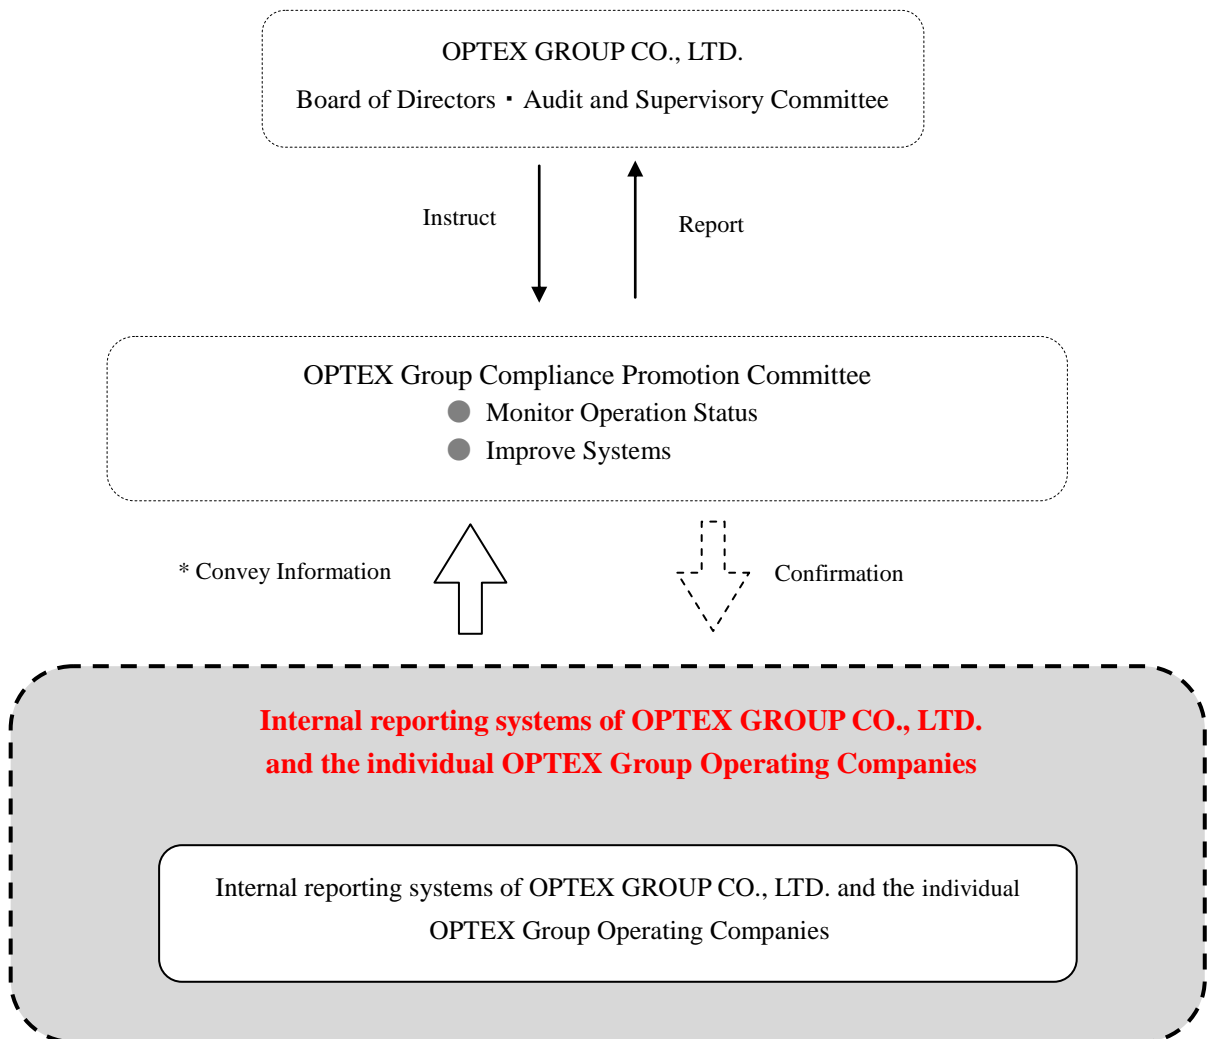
OPTEX GROUP CO., LTD.

Board of Directors・Audit and Supervisory Committee

Instruct

Report

OPTEX Group Compliance Promotion Committee

Monitor Operation Status

Improve Systems

* Convey Information

Confirmation

Internal reporting systems of OPTEX GROUP CO., LTD. and the individual OPTEX Group Operating Companies

Internal reporting systems of OPTEX GROUP CO., LTD. and the individual OPTEX Group Operating Companies